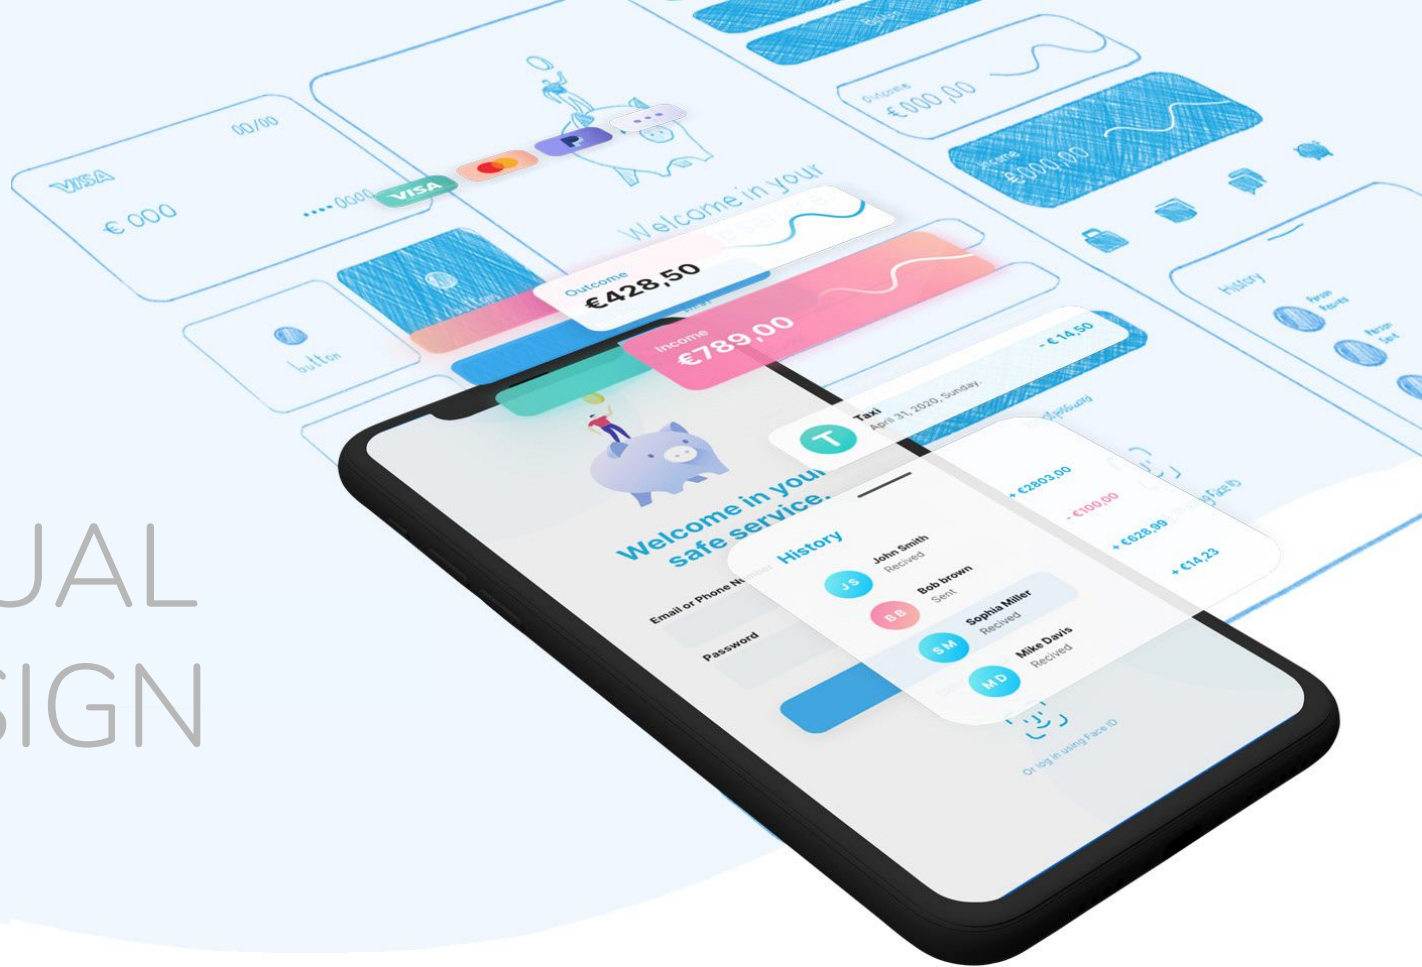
VISA
€ 000
00/00
•••• 0000
button
Welcome in your
Outcome
€000,00
Income
€000,00
History
Person Recived
Person Sent
VISA
Outcome
€428,50
Income
€789,00
- €14,50
Taxi
April 31, 2020, Sunday
T
+ €2803,00
- €100,00
+ €628,99
+ €14,23
Welcome in your safe service.
Email or Phone Number
Password
History
JS John Smith Recived
BB Bob brown Sent
SM Sophia Miller Recived
MD Mike Davis Recived
Or log in using Face ID
UAL
SIGN